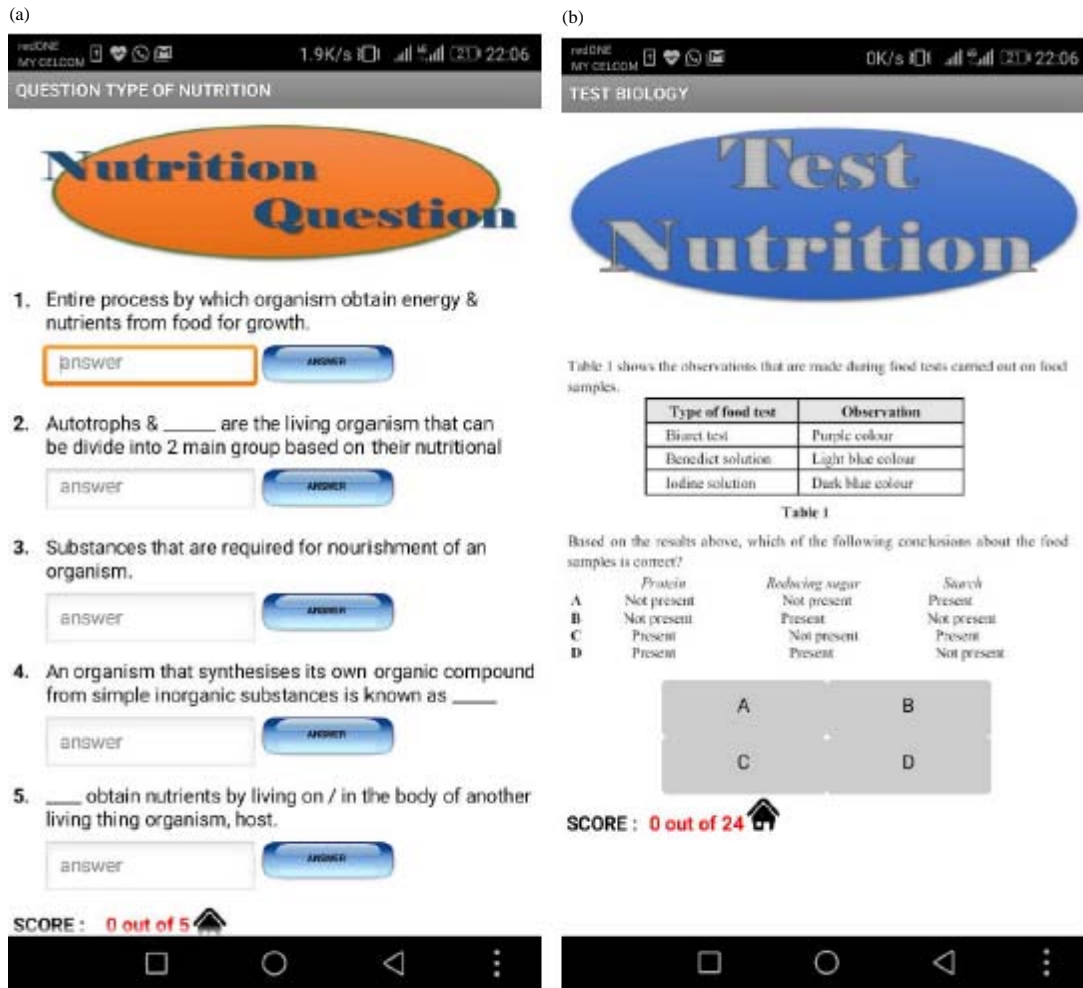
(a)

redONE MY CELCOM 1.9K/s 21 22:06

QUESTION TYPE OF NUTRITION

Nutrition Question

1. Entire process by which organism obtain energy & nutrients from food for growth.

answer ANSWER

2. Autotrophs & _____ are the living organism that can be divide into 2 main group based on their nutritional

answer ANSWER

3. Substances that are required for nourishment of an organism.

answer ANSWER

4. An organism that synthesises its own organic compound from simple inorganic substances is known as ____

answer ANSWER

5. ___ obtain nutrients by living on / in the body of another living thing organism, host.

answer ANSWER

SCORE : 0 out of 5

(b)

redONE MY CELCOM 0K/s 21 22:06

TEST BIOLOGY

Test Nutrition

Table 1 shows the observations that are made during food tests carried out on food samples.

| Type of food test | Observation |
|---|---|
| Biuret test | Purple colour |
| Benedict solution | Light blue colour |
| Iodine solution | Dark blue colour |

Table 1

Based on the results above, which of the following conclusions about the food samples is correct?

| | Protein | Reducing sugar | Starch |
|---|---|---|---|
| A | Not present | Not present | Present |
| B | Not present | Present | Not present |
| C | Present | Not present | Present |
| D | Present | Present | Not present |

A B C D

SCORE : 0 out of 24